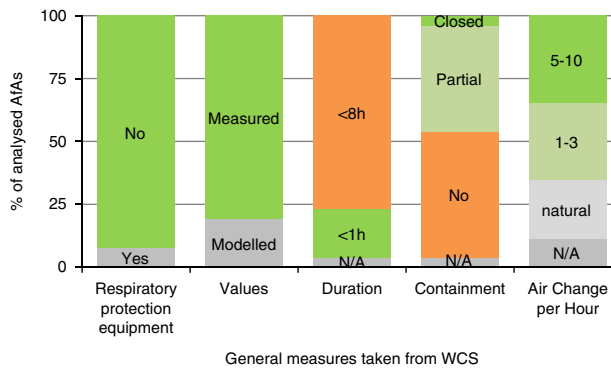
% of analysed AfAs

100
75
50
25
0

No
Yes

Measured
Modelled

<8h
<1h
N/A

Closed
Partial
No
N/A

5-10
1-3
natural
N/A

Respiratory protection equipment

Values

Duration

Containment

Air Change per Hour

General measures taken from WCS